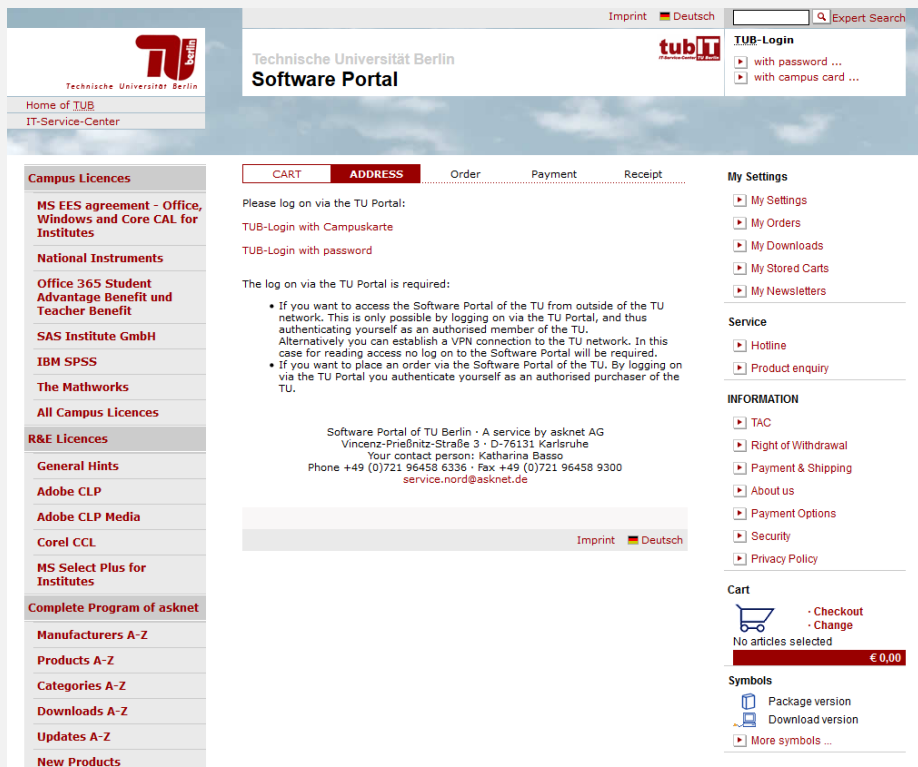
Imprint Deutsch

Expert Search

TU Berlin
Technische Universität Berlin

Home of TUB
IT-Service-Center

Technische Universität Berlin
Software Portal

tubIT IT-Service-Center TU Berlin

TUB-Login
with password ...
with campus card ...

Campus Licences
MS EES agreement - Office, Windows and Core CAL for Institutes
National Instruments
Office 365 Student Advantage Benefit und Teacher Benefit
SAS Institute GmbH
IBM SPSS
The Mathworks
All Campus Licences
R&E Licences
General Hints
Adobe CLP
Adobe CLP Media
Corel CCL
MS Select Plus for Institutes
Complete Program of asknet
Manufacturers A-Z
Products A-Z
Categories A-Z
Downloads A-Z
Updates A-Z
New Products

CART | ADDRESS | Order | Payment | Receipt

Please log on via the TU Portal:

TUB-Login with Campuskarte

TUB-Login with password

The log on via the TU Portal is required:

- If you want to access the Software Portal of the TU from outside of the TU network. This is only possible by logging on via the TU Portal, and thus authenticating yourself as an authorised member of the TU. Alternatively you can establish a VPN connection to the TU network. In this case for reading access no log on to the Software Portal will be required.
- If you want to place an order via the Software Portal of the TU. By logging on via the TU Portal you authenticate yourself as an authorised purchaser of the TU.

Software Portal of TU Berlin · A service by asknet AG
Vincenz-Prießnitz-Straße 3 · D-76131 Karlsruhe
Your contact person: Katharina Basso
Phone +49 (0)721 96458 6336 · Fax +49 (0)721 96458 9300
service.nord@asknet.de

Imprint Deutsch

My Settings
My Settings
My Orders
My Downloads
My Stored Carts
My Newsletters

Service
Hotline
Product enquiry

INFORMATION
TAC
Right of Withdrawal
Payment & Shipping
About us
Payment Options
Security
Privacy Policy

Cart
· Checkout
· Change
No articles selected
€ 0,00

Symbols
Package version
Download version
More symbols ...